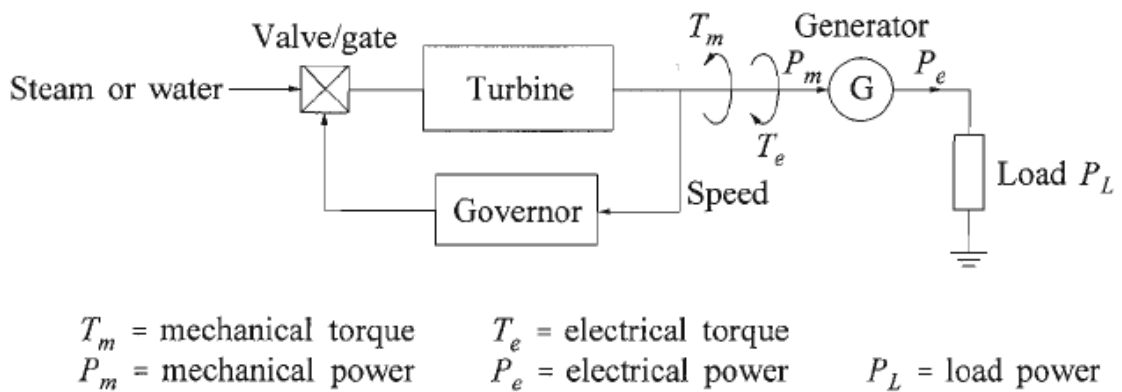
Valve/gate

Steam or water

Turbine

$T_m$

$P_m$

$T_e$

Generator

G

$P_e$

Load $P_L$

Speed

Governor

$T_m$ = mechanical torque $T_e$ = electrical torque

$P_m$ = mechanical power $P_e$ = electrical power $P_L$ = load power